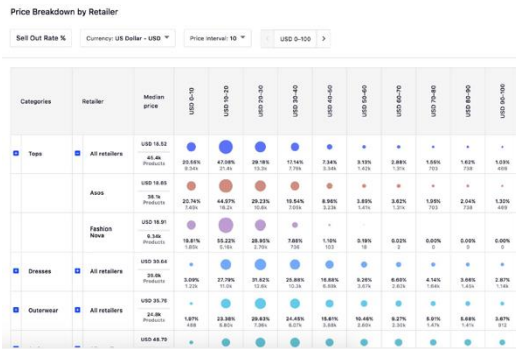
Price Breakdown by Retailer

Sell Out Rate %

Currency: US Dollar - USD

Price interval: 10

USD 0-100

| Categories | Retailer | Median price | USD 0-10 | USD 10-20 | USD 20-30 | USD 30-40 | USD 40-50 | USD 50-60 | USD 60-70 | USD 70-80 | USD 80-90 | USD 90-100 |
|---|---|---|---|---|---|---|---|---|---|---|---|---|
| Tops | All retailers | USD 18.52 40.4k Products | 20.05% 8.34k | 47.08% 21.4k | 29.18% 13.3k | 17.14% 7.79k | 7.34% 3.34k | 3.13% 1.42k | 2.88% 1.31k | 1.55% 703 | 1.62% 738 | 1.03% 469 |
| | Asos | USD 18.65 36.1k Products | 20.74% 7.49k | 44.07% 16.2k | 29.23% 10.6k | 10.54% 3.81k | 8.96% 3.23k | 3.89% 1.41k | 3.62% 1.31k | 1.95% 703 | 2.04% 738 | 1.30% 469 |
| | Fashion Nova | USD 18.91 9.36k Products | 19.81% 1.85k | 55.22% 5.16k | 28.95% 2.70k | 7.88% 736 | 1.10% 103 | 0.19% 18 | 0.02% 2 | 0.00% 0 | 0.00% 0 | 0.00% 0 |
| Dresses | All retailers | USD 35.64 35.8k Products | 3.09% 1.12k | 27.79% 11.0k | 31.62% 12.6k | 25.88% 10.3k | 16.68% 6.63k | 9.26% 3.67k | 6.60% 2.62k | 4.14% 1.64k | 3.66% 1.45k | 2.87% 1.14k |
| Outerwear | All retailers | USD 35.70 24.9k Products | 1.87% 468 | 23.38% 5.82k | 26.53% 7.36k | 24.45% 6.09k | 15.41% 3.88k | 10.46% 2.60k | 9.27% 2.30k | 5.91% 1.47k | 5.68% 1.41k | 3.67% 913 |
| | | USD 49.70 | | | | | | | | | | |